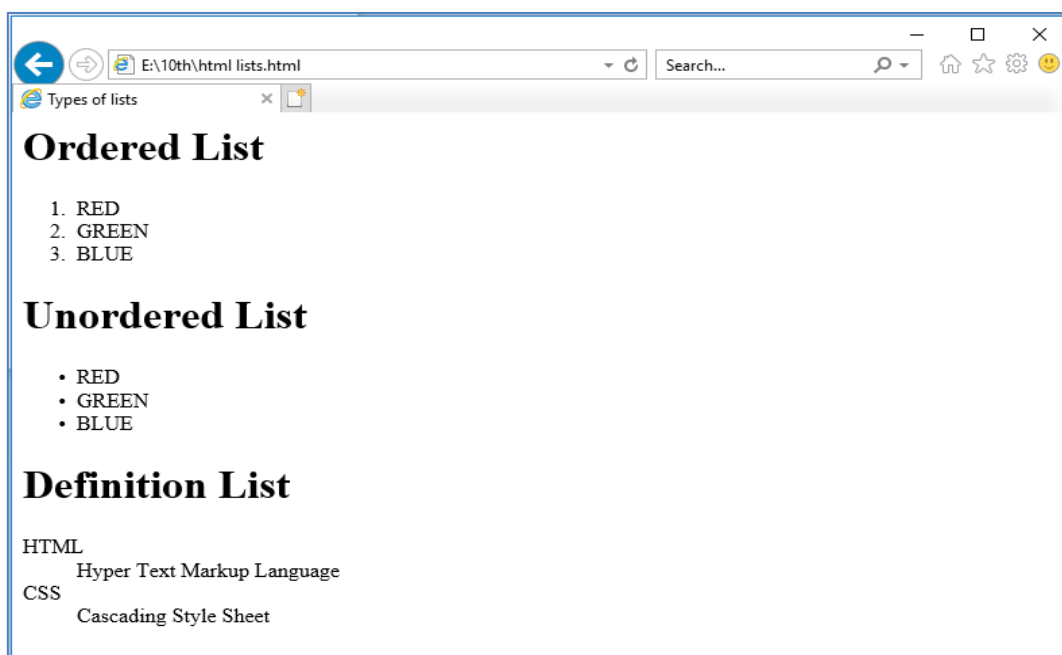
E:\10th\html lists.html

Search...

Types of lists

Ordered List

1. RED
2. GREEN
3. BLUE

Unordered List

• RED
• GREEN
• BLUE

Definition List

HTML
Hyper Text Markup Language
CSS
Cascading Style Sheet